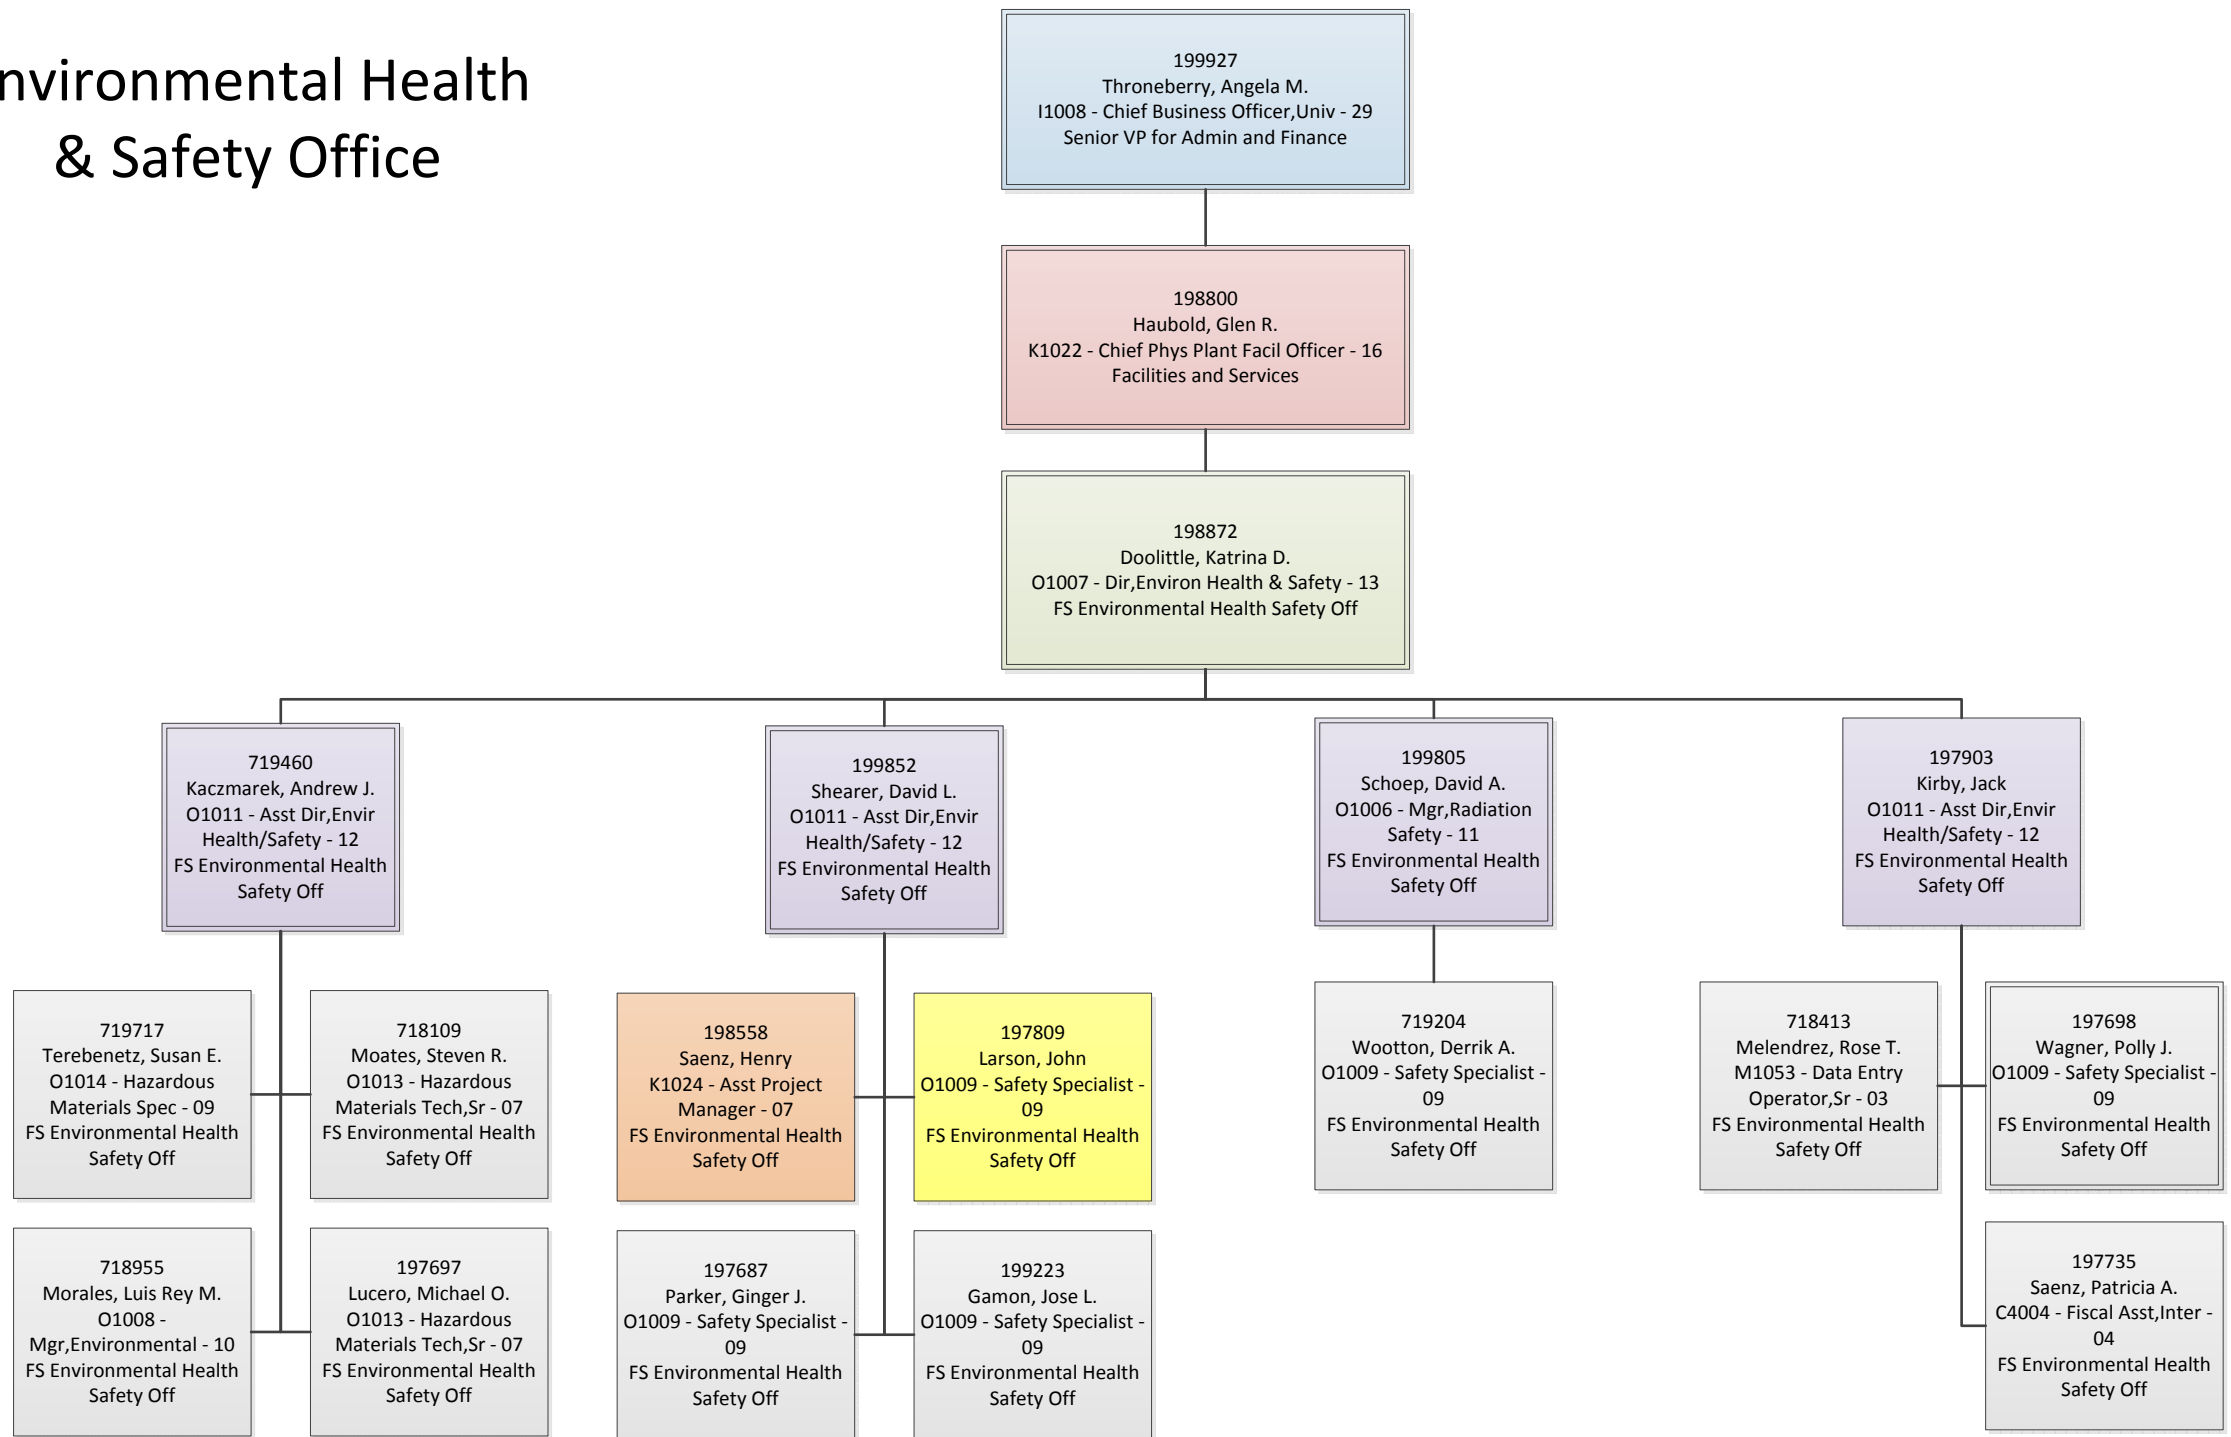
nvironmental Health & Safety Office

199927
Throneberry, Angela M.
I1008 - Chief Business Officer,Univ - 29
Senior VP for Admin and Finance

198800
Haubold, Glen R.
K1022 - Chief Phys Plant Facil Officer - 16
Facilities and Services

198872
Doolittle, Katrina D.
O1007 - Dir,Environ Health & Safety - 13
FS Environmental Health Safety Off

719460
Kaczmarek, Andrew J.
O1011 - Asst Dir,Envir Health/Safety - 12
FS Environmental Health Safety Off

719717
Terebenetz, Susan E.
O1014 - Hazardous Materials Spec - 09
FS Environmental Health Safety Off

718109
Moates, Steven R.
O1013 - Hazardous Materials Tech,Sr - 07
FS Environmental Health Safety Off

718955
Morales, Luis Rey M.
O1008 - Mgr,Environmental - 10
FS Environmental Health Safety Off

197697
Lucero, Michael O.
O1013 - Hazardous Materials Tech,Sr - 07
FS Environmental Health Safety Off

199852
Shearer, David L.
O1011 - Asst Dir,Envir Health/Safety - 12
FS Environmental Health Safety Off

198558
Saenz, Henry
K1024 - Asst Project Manager - 07
FS Environmental Health Safety Off

197809
Larson, John
O1009 - Safety Specialist - 09
FS Environmental Health Safety Off

197687
Parker, Ginger J.
O1009 - Safety Specialist - 09
FS Environmental Health Safety Off

199223
Gamon, Jose L.
O1009 - Safety Specialist - 09
FS Environmental Health Safety Off

199805
Schoep, David A.
O1006 - Mgr,Radiation Safety - 11
FS Environmental Health Safety Off

719204
Wootton, Derrik A.
O1009 - Safety Specialist - 09
FS Environmental Health Safety Off

197903
Kirby, Jack
O1011 - Asst Dir,Envir Health/Safety - 12
FS Environmental Health Safety Off

718413
Melendrez, Rose T.
M1053 - Data Entry Operator,Sr - 03
FS Environmental Health Safety Off

197698
Wagner, Polly J.
O1009 - Safety Specialist - 09
FS Environmental Health Safety Off

197735
Saenz, Patricia A.
C4004 - Fiscal Asst,Inter - 04
FS Environmental Health Safety Off